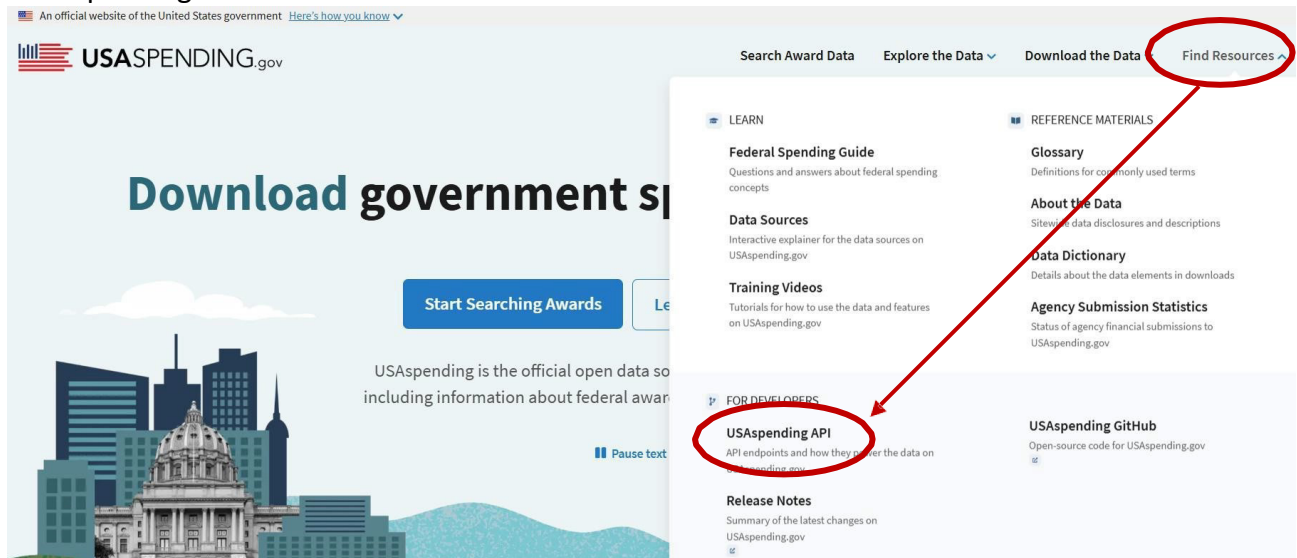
An official website of the United States government Here's how you know

USASPENDING.gov

Search Award Data Explore the Data Download the Data Find Resources

Download government sp

Start Searching Awards

Le

USAspending is the official open data so including information about federal awar

Pause text

LEARN

Federal Spending Guide
Questions and answers about federal spending concepts

Data Sources
Interactive explainer for the data sources on USAspending.gov

Training Videos
Tutorials for how to use the data and features on USAspending.gov

REFERENCE MATERIALS

Glossary
Definitions for commonly used terms

About the Data
Sitewide data disclosures and descriptions

Data Dictionary
Details about the data elements in downloads

Agency Submission Statistics
Status of agency financial submissions to USAspending.gov

FOR DEVELOPERS

USAspending API
API endpoints and how they power the data on USAspending.gov

USAspending GitHub
Open-source code for USAspending.gov

Release Notes
Summary of the latest changes on USAspending.gov